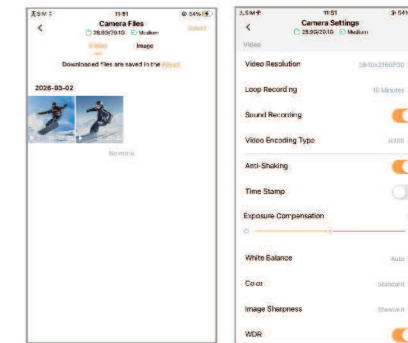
无SIM卡 11:51 54%

Camera Files
28.93/29.10 Medium
Select

Video Image

Downloaded files are saved in the Album

2026-03-02

No more

无SIM卡 11:51 54%

Camera Settings
28.93/29.10 Medium

Video

Video Resolution 3840x2160P30

Loop Recording 10 Minutes

Sound Recording

Video Encoding Type H265

Anti-Shaking

Time Stamp

Exposure Compensation

White Balance Auto

Color Standard

Image Sharpness Standard

WDR